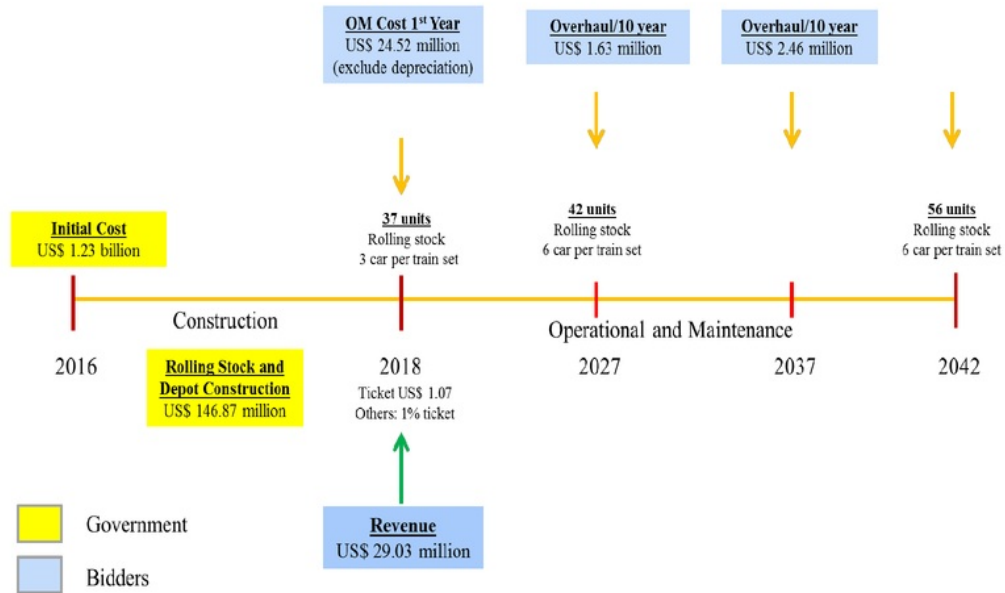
OM Cost 1$^{st}$ Year
US$ 24.52 million
(exclude depreciation)

Overhaul/10 year
US$ 1.63 million

Overhaul/10 year
US$ 2.46 million

Initial Cost
US$ 1.23 billion

37 units
Rolling stock
3 car per train set

42 units
Rolling stock
6 car per train set

56 units
Rolling stock
6 car per train set

Construction

Operational and Maintenance

2016

Rolling Stock and Depot Construction
US$ 146.87 million

2018
Ticket US$ 1.07
Others: 1% ticket

2027

2037

2042

Revenue
US$ 29.03 million

Government

Bidders